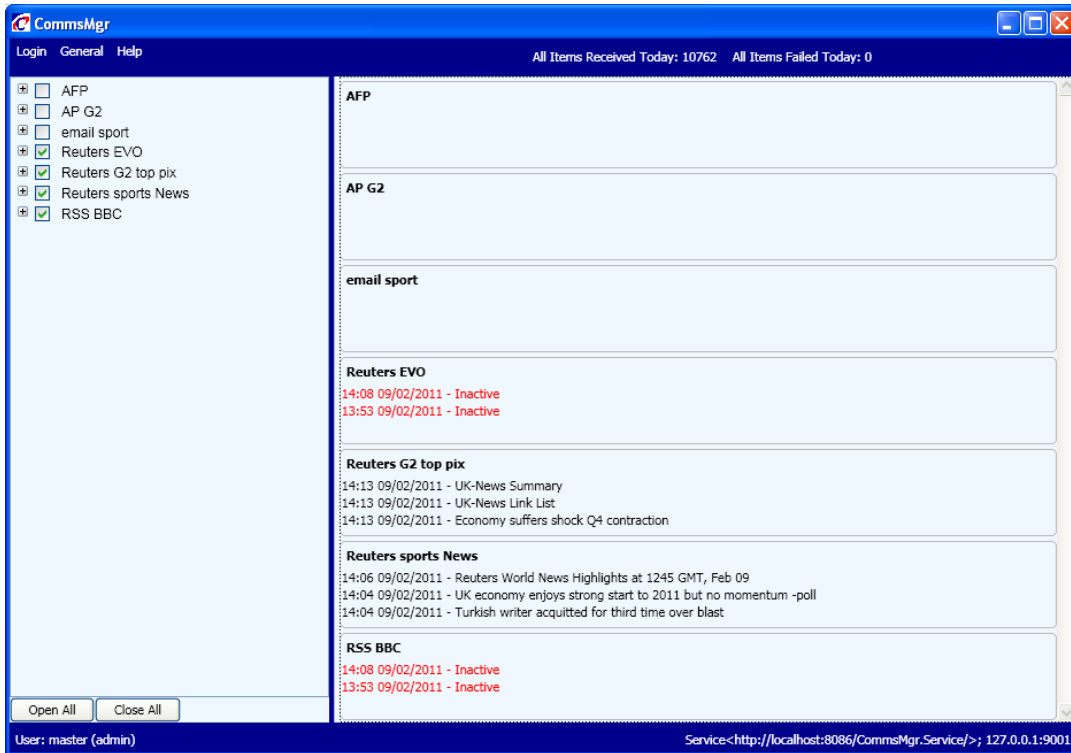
CommsMgr

Login General Help

All Items Received Today: 10762 All Items Failed Today: 0

AFP
AP G2
email sport
Reuters EVO
Reuters G2 top pix
Reuters sports News
RSS BBC

AFP

AP G2

email sport

Reuters EVO
14:08 09/02/2011 - Inactive
13:53 09/02/2011 - Inactive

Reuters G2 top pix
14:13 09/02/2011 - UK-News Summary
14:13 09/02/2011 - UK-News Link List
14:13 09/02/2011 - Economy suffers shock Q4 contraction

Reuters sports News
14:06 09/02/2011 - Reuters World News Highlights at 1245 GMT, Feb 09
14:04 09/02/2011 - UK economy enjoys strong start to 2011 but no momentum -poll
14:04 09/02/2011 - Turkish writer acquitted for third time over blast

RSS BBC
14:08 09/02/2011 - Inactive
13:53 09/02/2011 - Inactive

Open All Close All

User: master (admin)

Service<http://localhost:8086/CommsMgr.Service/>; 127.0.0.1:9001